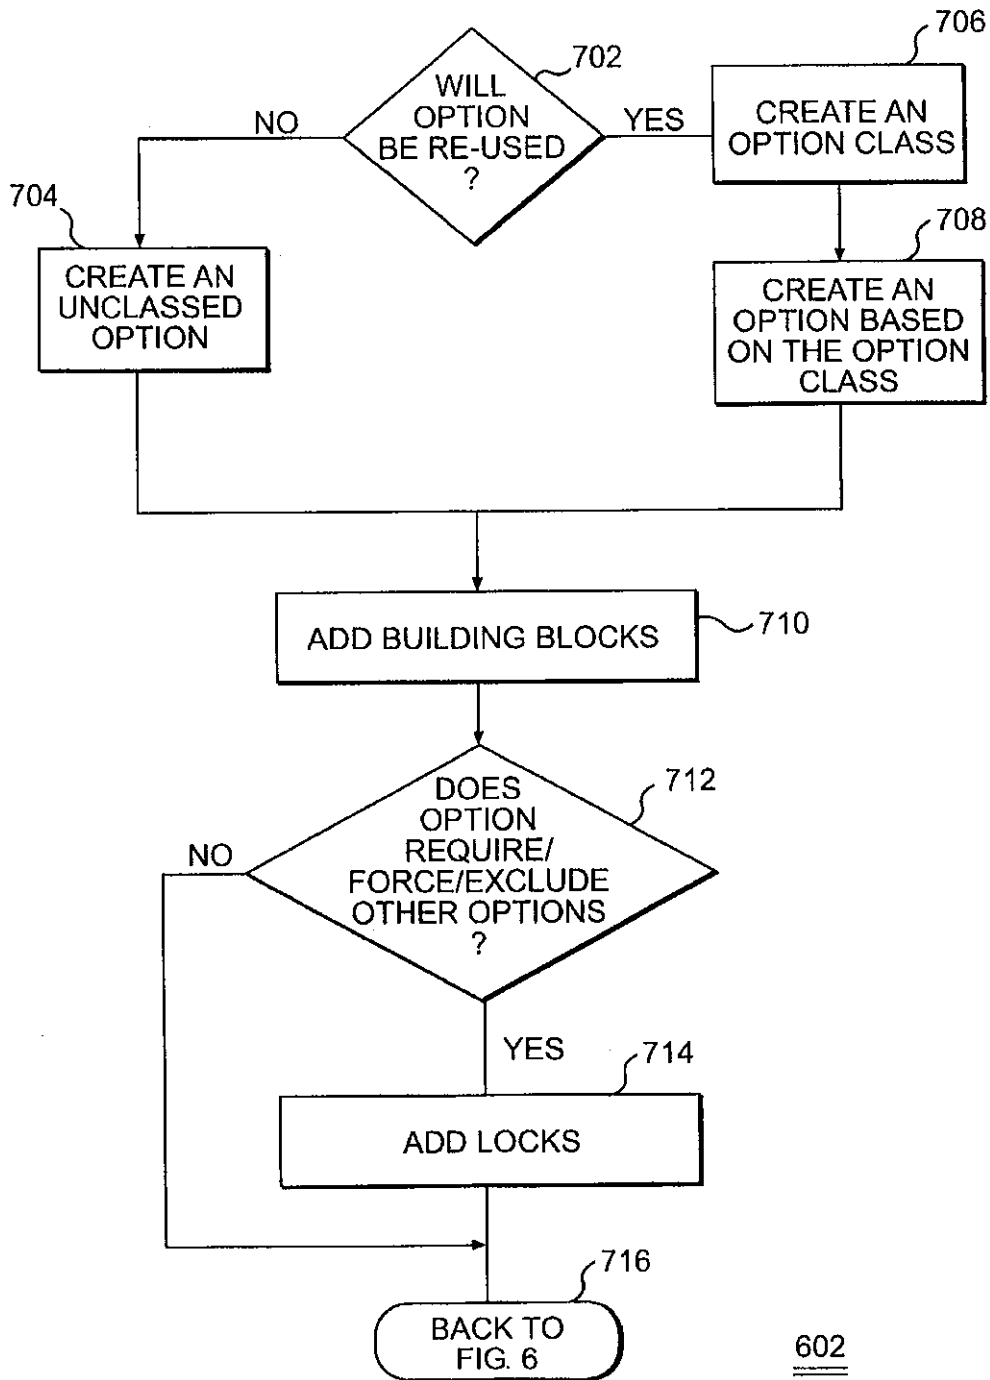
WILL OPTION BE RE-USED ?

702

NO

YES

706

CREATE AN OPTION CLASS

704

CREATE AN UNCLASSED OPTION

708

CREATE AN OPTION BASED ON THE OPTION CLASS

ADD BUILDING BLOCKS

710

DOES OPTION REQUIRE/ FORCE/EXCLUDE OTHER OPTIONS ?

712

NO

YES

714

ADD LOCKS

716

BACK TO FIG. 6

602